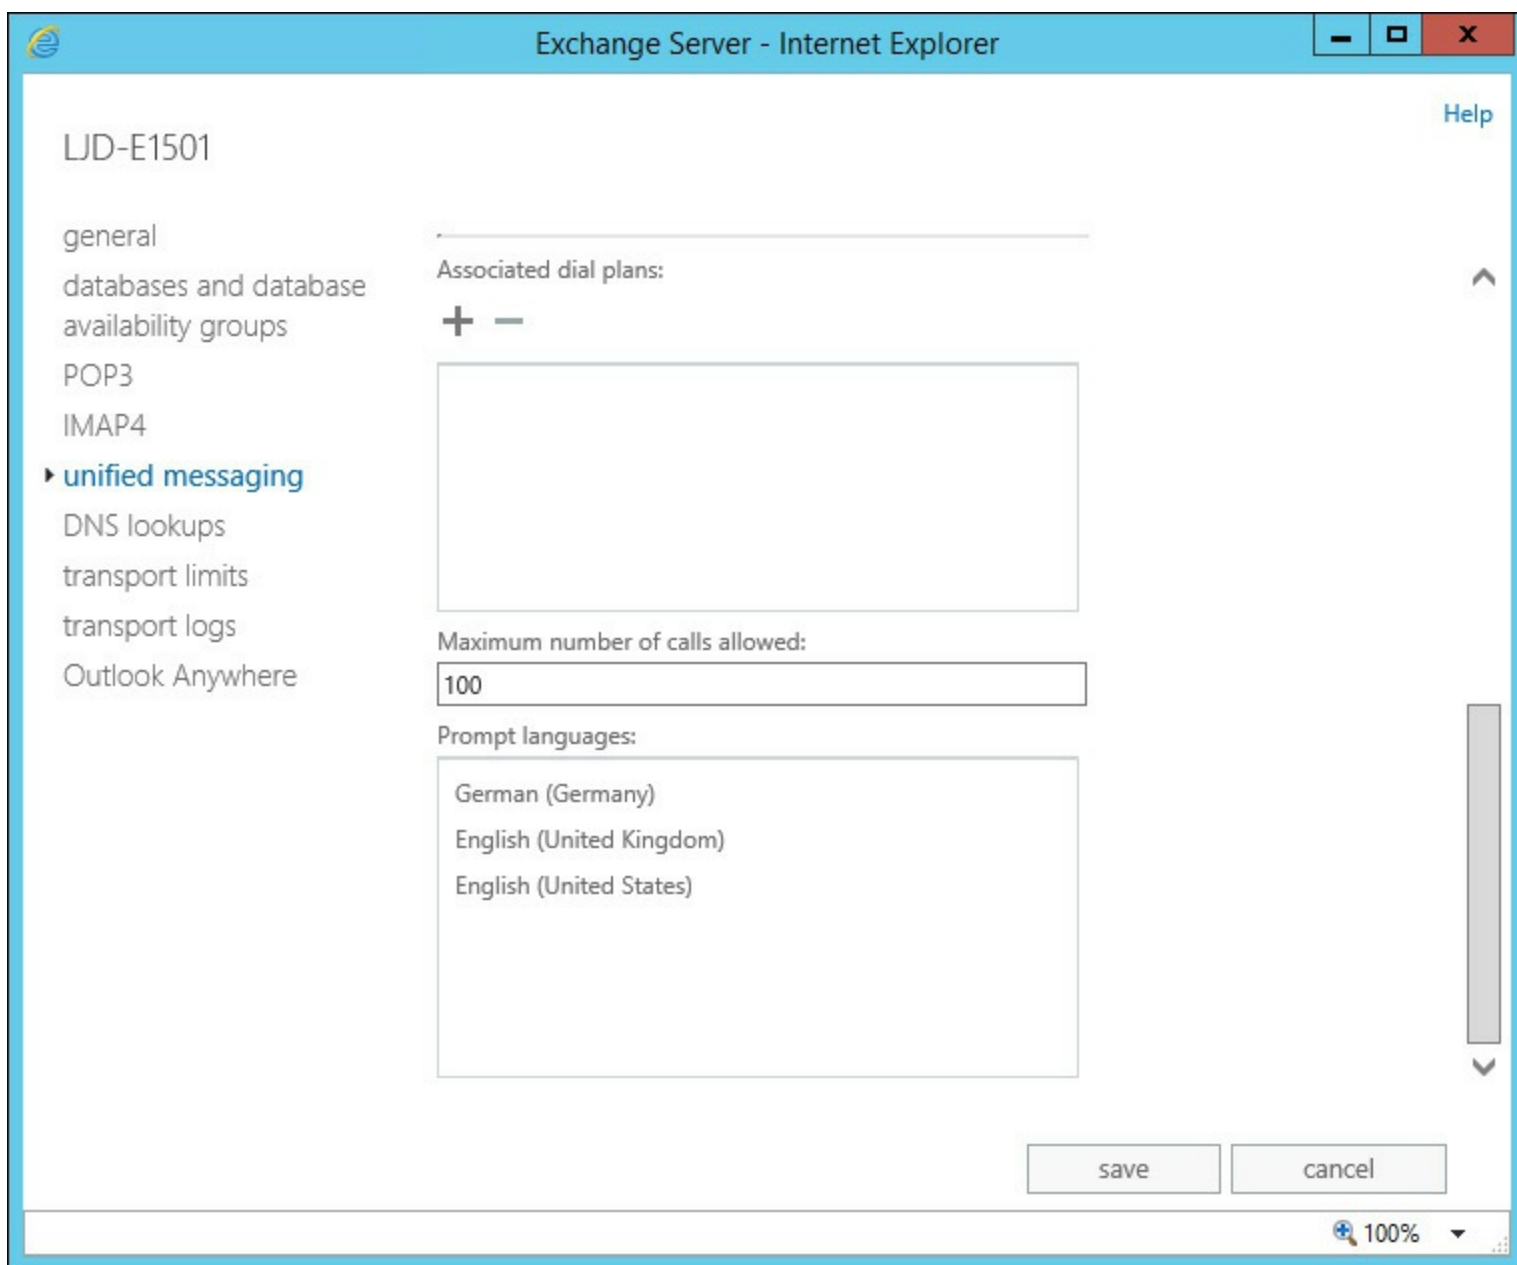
Exchange Server - Internet Explorer

Help

LJD-E1501

general

databases and database availability groups

POP3

IMAP4

unified messaging

DNS lookups

transport limits

transport logs

Outlook Anywhere

Associated dial plans:

+ −

Maximum number of calls allowed:

100

Prompt languages:

German (Germany)

English (United Kingdom)

English (United States)

save

cancel

100%